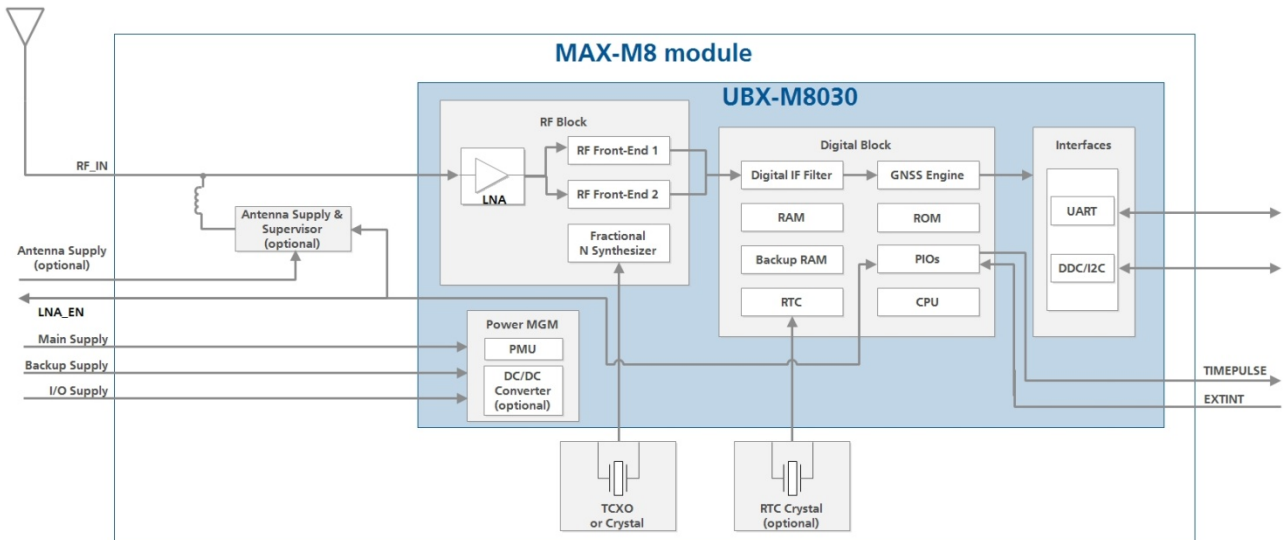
MAX-M8 module

UBX-M8030

RF Block

LNA

RF Front-End 1

RF Front-End 2

Fractional N Synthesizer

Digital Block

Digital IF Filter

GNSS Engine

RAM

ROM

Backup RAM

PIOs

RTC

CPU

Interfaces

UART

DDC/I2C

RF_IN

Antenna Supply & Supervisor (optional)

Antenna Supply (optional)

LNA_EN

Main Supply

Backup Supply

I/O Supply

Power MGM

PMU

DC/DC Converter (optional)

TIMEPULSE

EXTINT

TCXO or Crystal

RTC Crystal (optional)